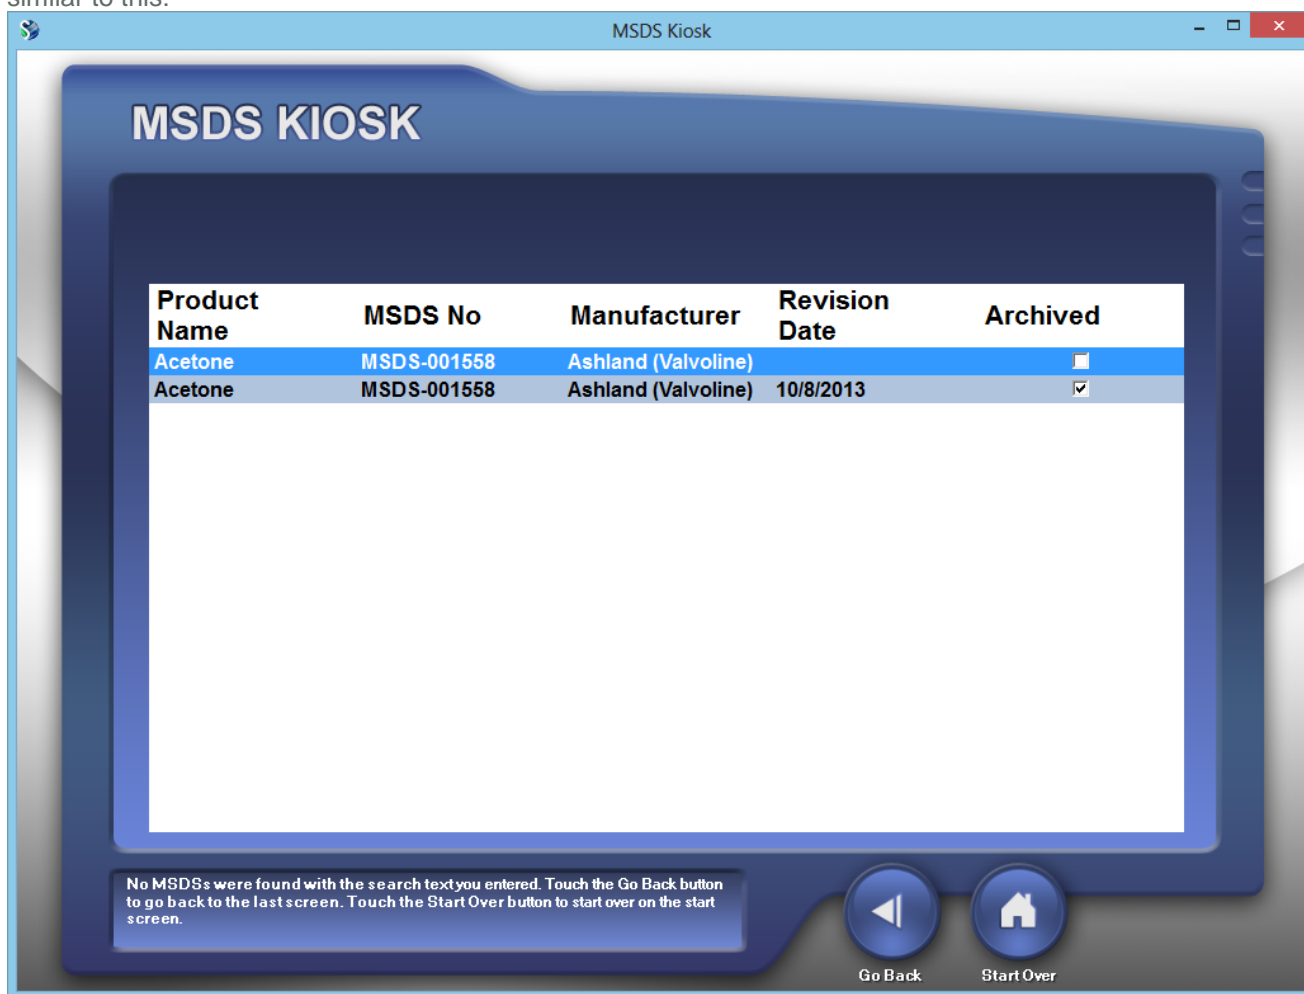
similar to this:

MSDS Kiosk

MSDS KIOSK

| Product Name | MSDS No | Manufacturer | Revision Date | Archived |
|---|---|---|---|---|
| Acetone | MSDS-001558 | Ashland (Valvoline) | | ☐ |
| Acetone | MSDS-001558 | Ashland (Valvoline) | 10/8/2013 | ☑ |

No MSDSs were found with the search text you entered. Touch the Go Back button to go back to the last screen. Touch the Start Over button to start over on the start screen.

Go Back

Start Over